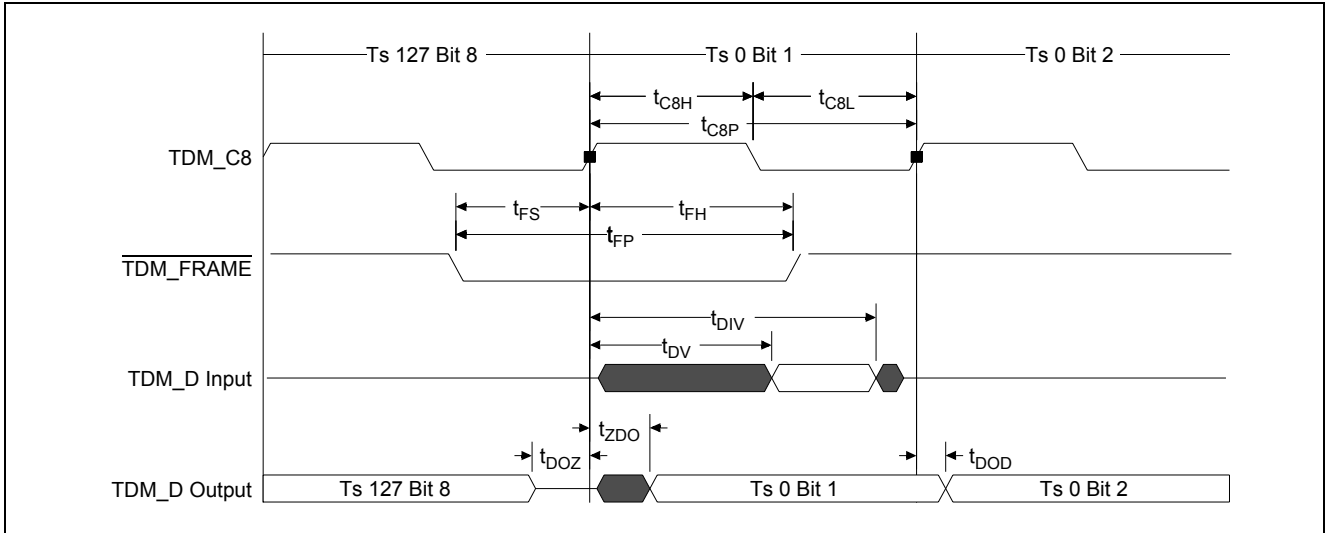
Ts 127 Bit 8
Ts 0 Bit 1
Ts 0 Bit 2

$t_{C8H}$
$t_{C8L}$
$t_{C8P}$

TDM_C8

$t_{FS}$
$t_{FH}$
$t_{FP}$

$\overline{\text{TDM\_FRAME}}$

$t_{DIV}$
$t_{DV}$

TDM_D Input

$t_{ZDO}$
$t_{DOZ}$
$t_{DOD}$

TDM_D Output
Ts 127 Bit 8
Ts 0 Bit 1
Ts 0 Bit 2